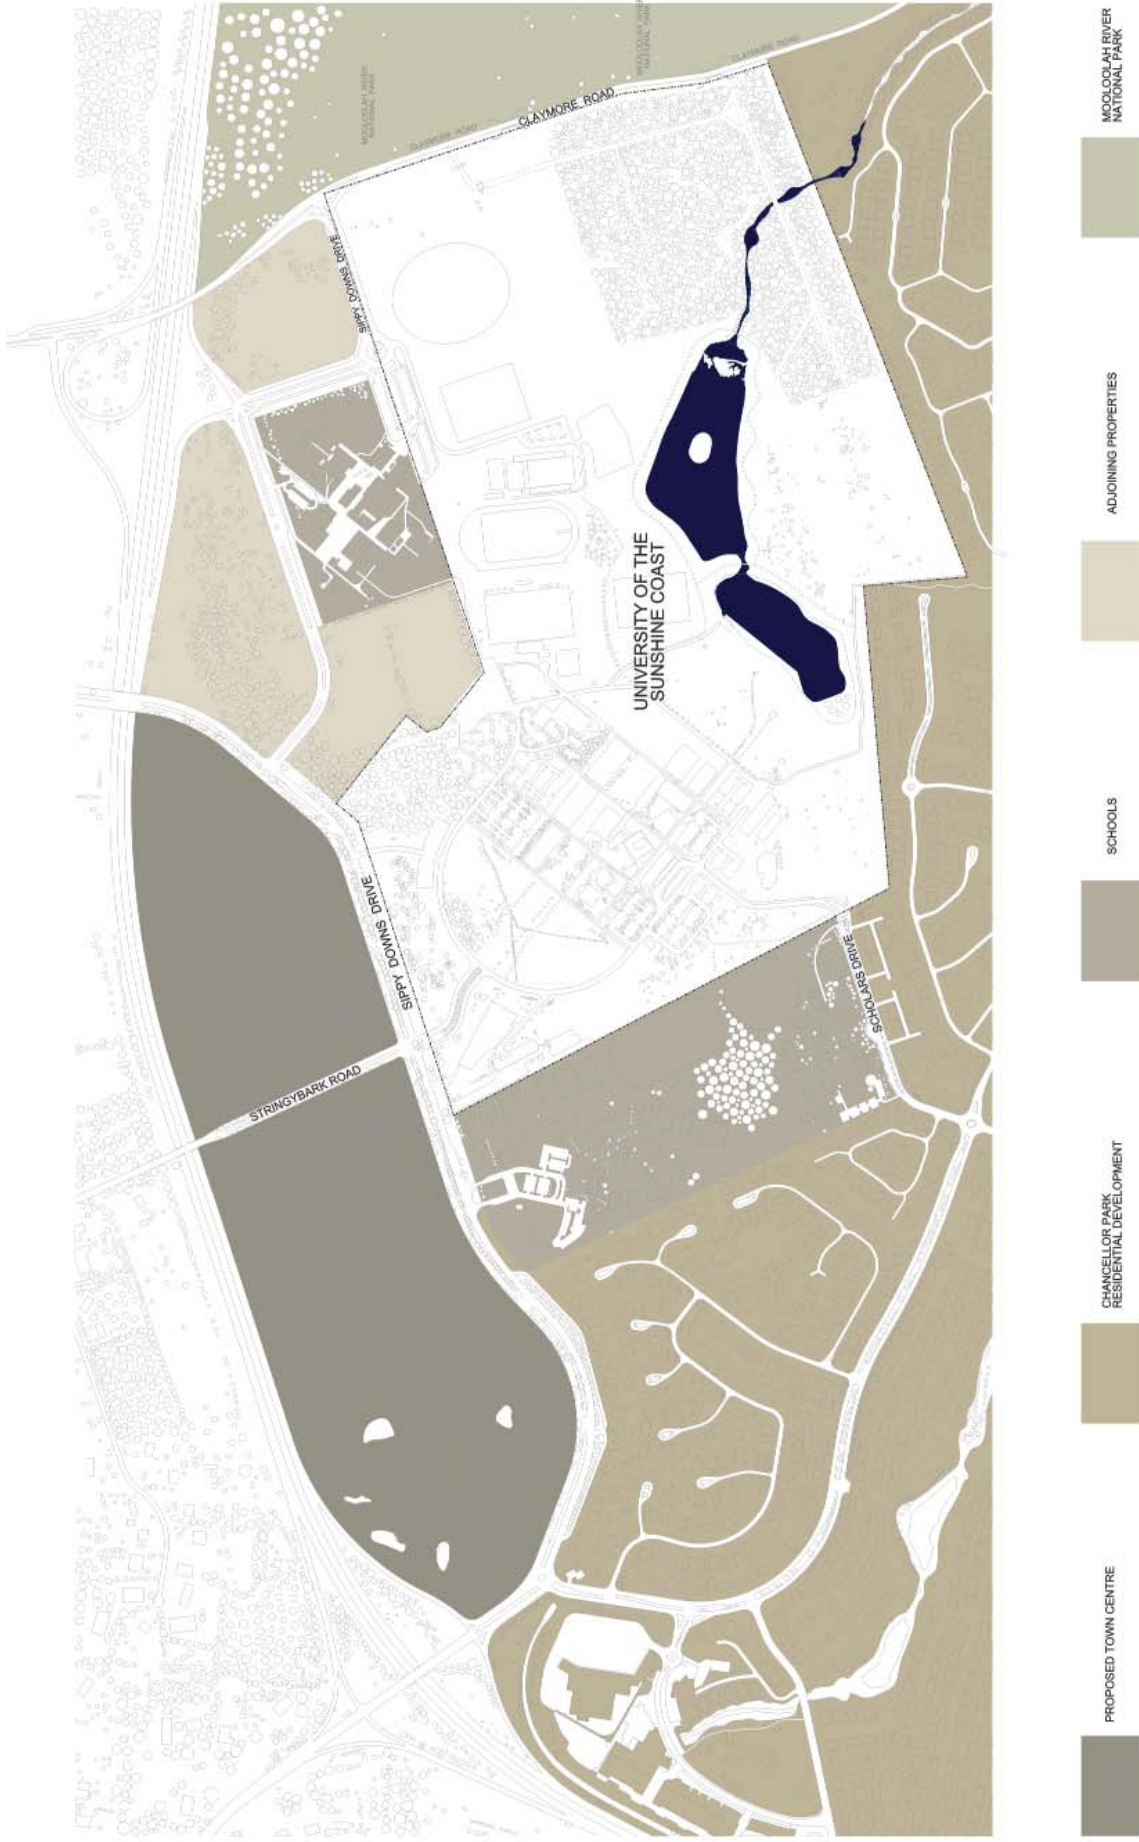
CLAYMORE ROAD

CLAYMORE ROAD

MOOLOOLAH RIVER NATIONAL PARK

SIPPY DOWNS DRIVE

UNIVERSITY OF THE SUNSHINE COAST

SIPPY DOWNS DRIVE

STRINGYBARK ROAD

SCHOLARS DRIVE

MOOLOOLAH RIVER NATIONAL PARK

ADJOINING PROPERTIES

SCHOOLS

CHANCELLOR PARK RESIDENTIAL DEVELOPMENT

PROPOSED TOWN CENTRE